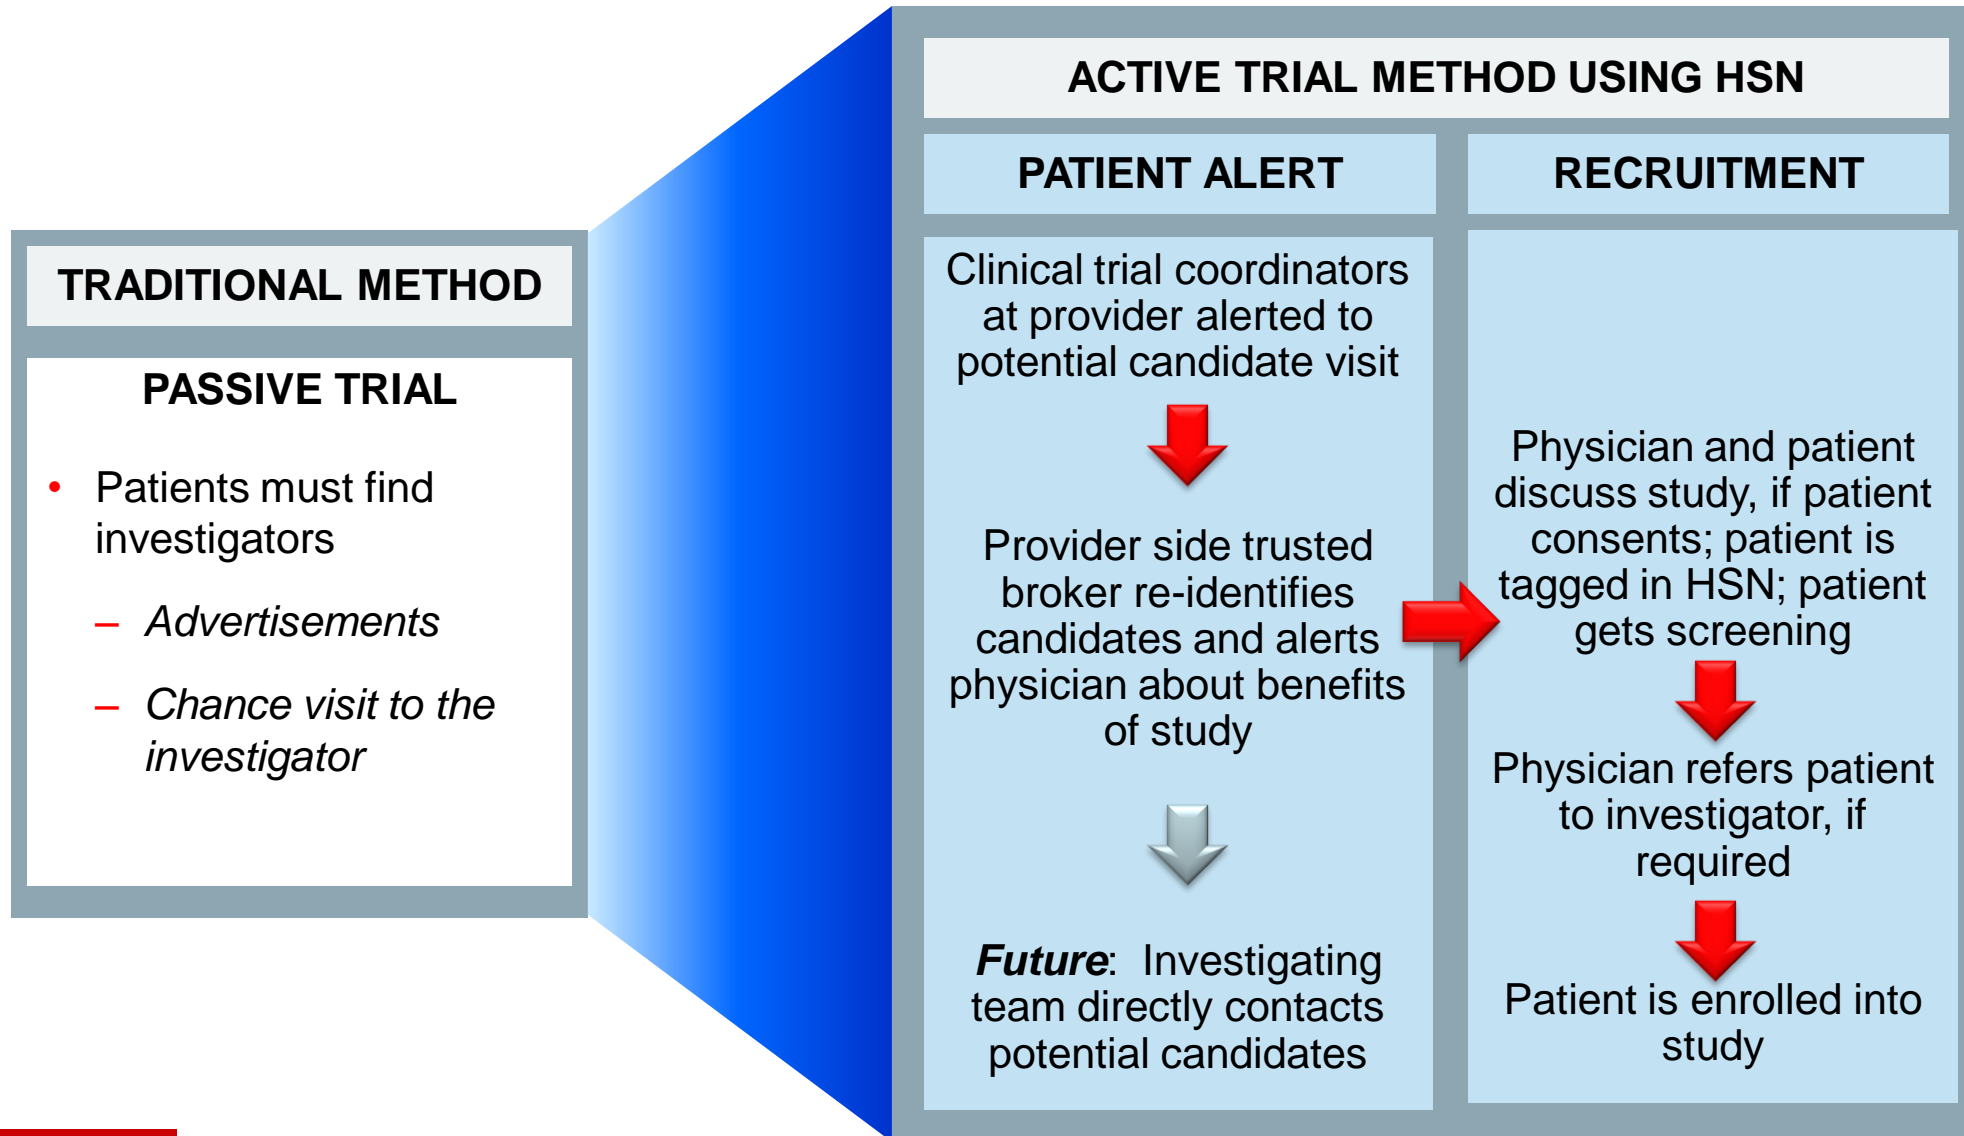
TRADITIONAL METHOD

PASSIVE TRIAL

- Patients must find investigators
  - *Advertisements*
  - *Chance visit to the investigator*

ACTIVE TRIAL METHOD USING HSN

PATIENT ALERT

Clinical trial coordinators at provider alerted to potential candidate visit

Provider side trusted broker re-identifies candidates and alerts physician about benefits of study

***Future***: Investigating team directly contacts potential candidates

RECRUITMENT

Physician and patient discuss study, if patient consents; patient is tagged in HSN; patient gets screening

Physician refers patient to investigator, if required

Patient is enrolled into study